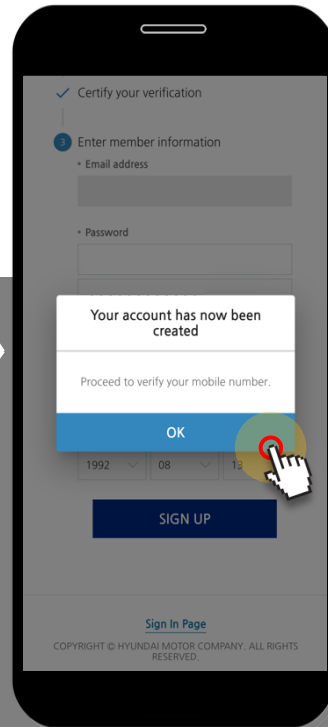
Certify your verification

3 Enter member information

• Email address

• Password

Your account has now been created

Proceed to verify your mobile number.

OK

1992

08

13

SIGN UP

Sign In Page

COPYRIGHT © HYUNDAI MOTOR COMPANY. ALL RIGHTS RESERVED.